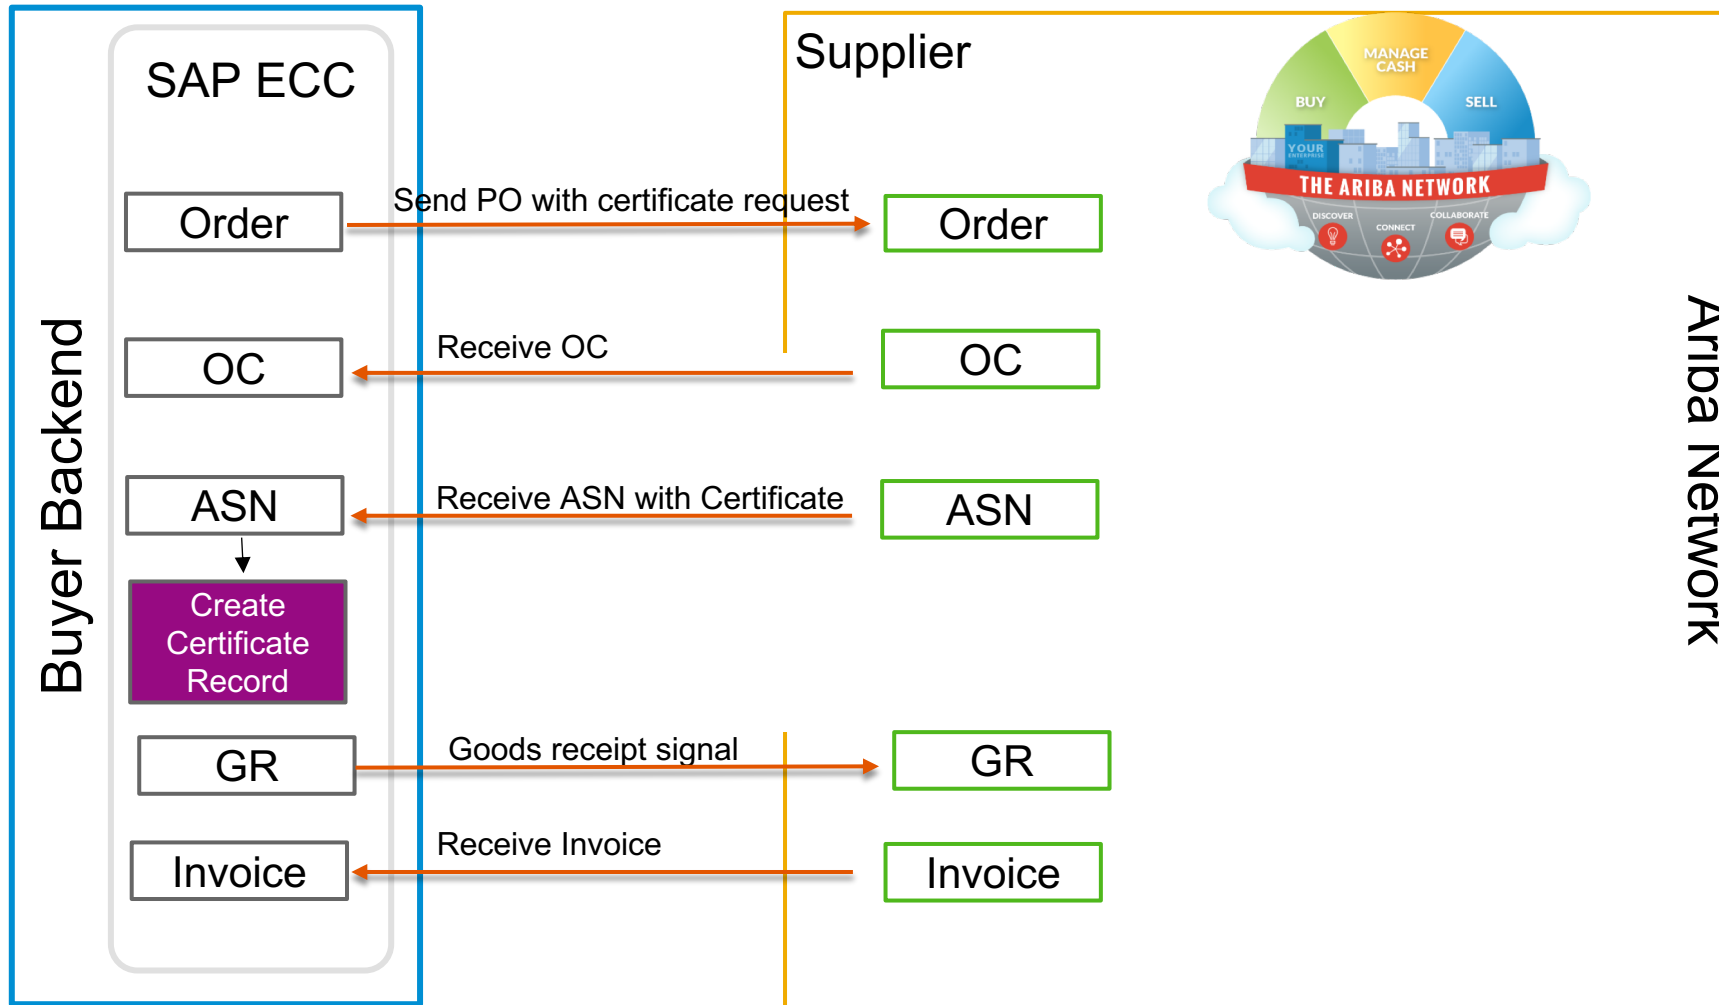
Buyer Backend

SAP ECC

Order

OC

ASN

Create Certificate Record

GR

Invoice

Send PO with certificate request

Receive OC

Receive ASN with Certificate

Goods receipt signal

Receive Invoice

Supplier

Order

OC

ASN

GR

Invoice

MANAGE CASH

BUY

SELL

YOUR ENTERPRISE

THE ARIBA NETWORK

DISCOVER

CONNECT

COLLABORATE

Ariba Network